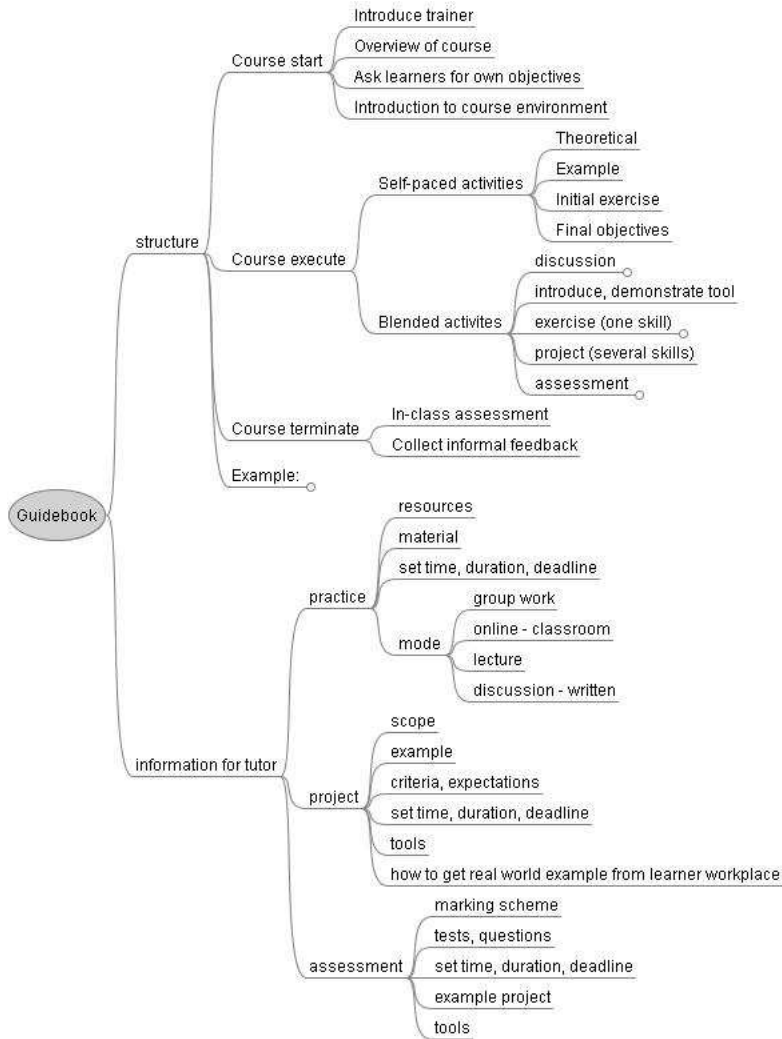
Guidebook

structure

Course start
Introduce trainer
Overview of course
Ask learners for own objectives
Introduction to course environment

Course execute
Self-paced activities
Theoretical
Example
Initial exercise
Final objectives

Blended activites
discussion
introduce, demonstrate tool
exercise (one skill)
project (several skills)
assessment

Course terminate
In-class assessment
Collect informal feedback

Example:

information for tutor

practice
resources
material
set time, duration, deadline
mode
group work
online - classroom
lecture
discussion - written

project
scope
example
criteria, expectations
set time, duration, deadline
tools
how to get real world example from learner workplace

assessment
marking scheme
tests, questions
set time, duration, deadline
example project
tools